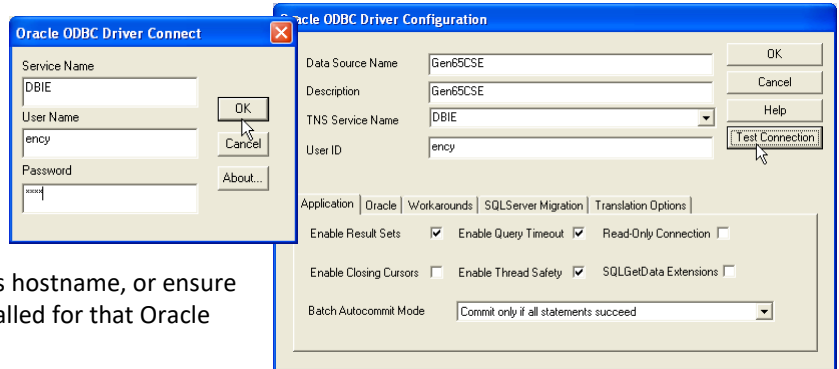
Oracle ODBC Driver Connect

Service Name
DBIE
User Name
ency
Password
****

OK
Cancel
About...

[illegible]acle ODBC Driver Configuration

Data Source Name
Gen65CSE
Description
Gen65CSE
TNS Service Name
DBIE
User ID
ency

OK
Cancel
Help
Test Connection

Application | Oracle | Workarounds | SQLServer Migration | Translation Options

Enable Result Sets
Enable Query Timeout
Read-Only Connection
Enable Closing Cursors
Enable Thread Safety
SQLGetData Extensions
Batch Autocommit Mode
Commit only if all statements succeed

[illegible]s hostname, or ensure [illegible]alled for that Oracle